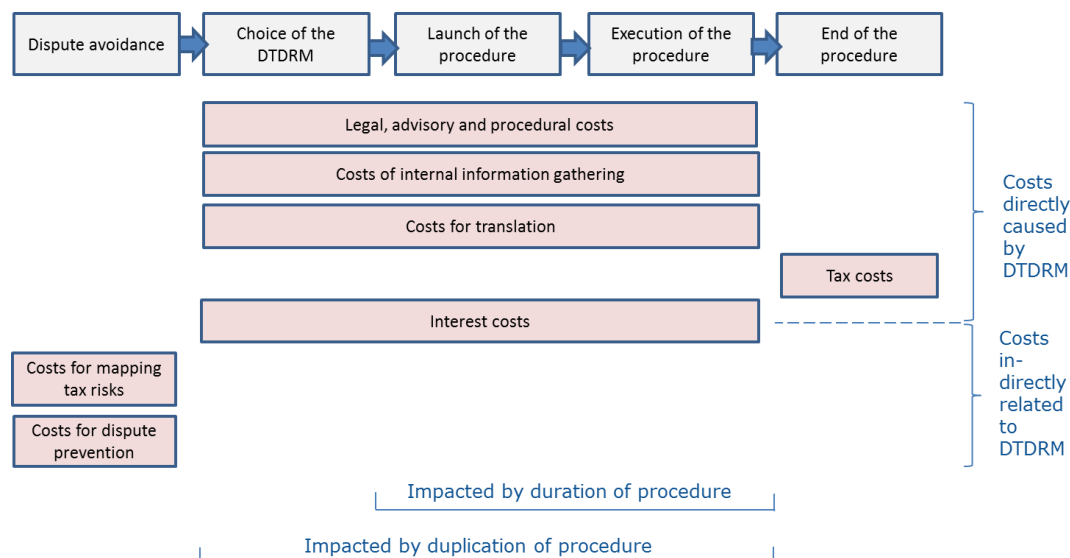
Dispute avoidance

Choice of the DTDRM

Launch of the procedure

Execution of the procedure

End of the procedure

Legal, advisory and procedural costs

Costs of internal information gathering

Costs for translation

Tax costs

Interest costs

Costs directly caused by DTDRM

Costs indirectly related to DTDRM

Costs for mapping tax risks

Costs for dispute prevention

Impacted by duration of procedure

Impacted by duplication of procedure